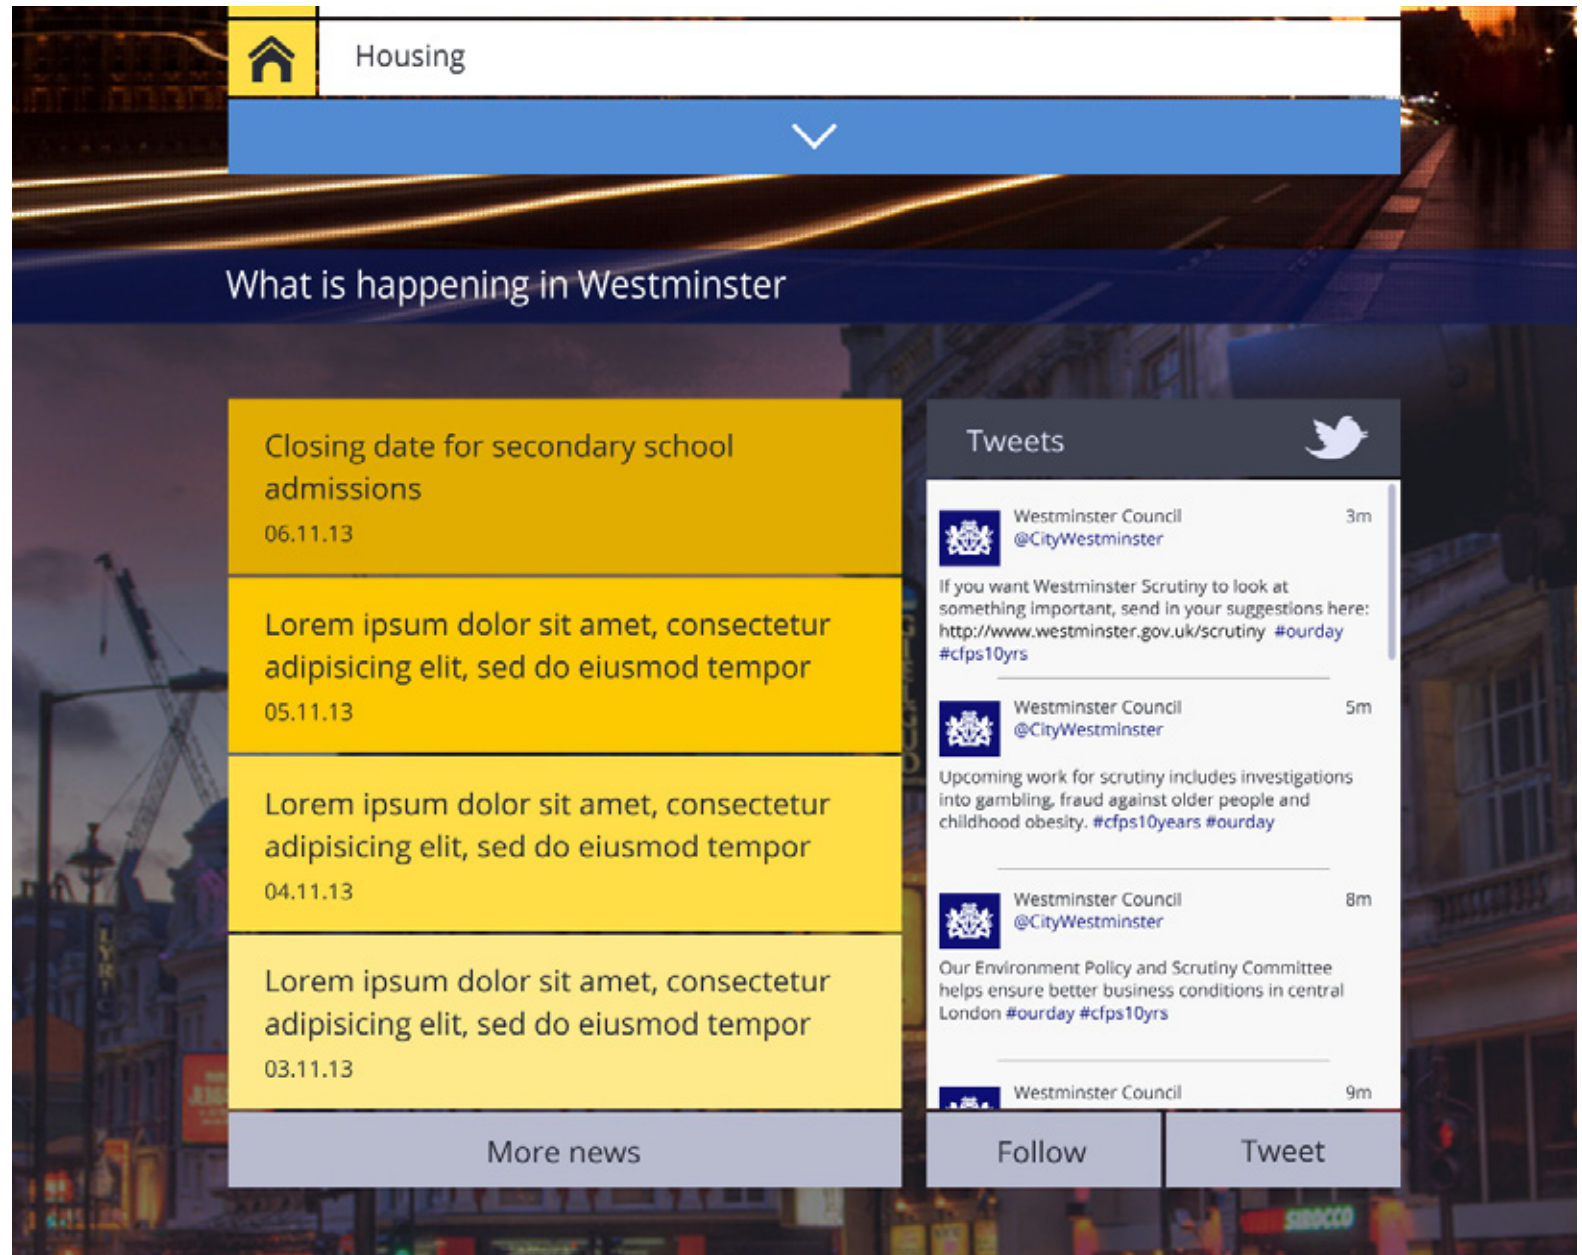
Housing

What is happening in Westminster

Closing date for secondary school admissions
06.11.13

Lorem ipsum dolor sit amet, consectetur adipisicing elit, sed do eiusmod tempor
05.11.13

Lorem ipsum dolor sit amet, consectetur adipisicing elit, sed do eiusmod tempor
04.11.13

Lorem ipsum dolor sit amet, consectetur adipisicing elit, sed do eiusmod tempor
03.11.13

More news

Tweets

Westminster Council
@CityWestminster
3m
If you want Westminster Scrutiny to look at something important, send in your suggestions here: http://www.westminster.gov.uk/scrutiny #ourday #cfps10yrs

Westminster Council
@CityWestminster
5m
Upcoming work for scrutiny includes investigations into gambling, fraud against older people and childhood obesity. #cfps10years #ourday

Westminster Council
@CityWestminster
8m
Our Environment Policy and Scrutiny Committee helps ensure better business conditions in central London #ourday #cfps10yrs

Westminster Council
9m

Follow
Tweet